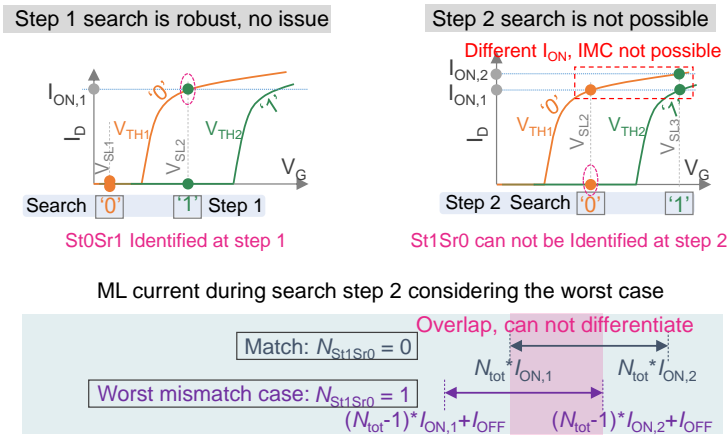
Step 1 search is robust, no issue

$I_{ON,1}$

$I_D$

'0'

$V_{TH1}$

$V_{SL1}$

$V_{SL2}$

$V_{TH2}$

'1'

$V_G$

Search '0' '1' Step 1

St0Sr1 Identified at step 1

Step 2 search is not possible

Different $I_{ON}$, IMC not possible

$I_{ON,2}$

$I_{ON,1}$

$I_D$

$V_{TH1}$

'0'

$V_{SL2}$

$V_{TH2}$

$V_{SL3}$

'1'

$V_G$

Step 2 Search '0' '1'

St1Sr0 can not be Identified at step 2

ML current during search step 2 considering the worst case

Overlap, can not differentiate

Match: $N_{St1Sr0}$ = 0

$N_{tot}$*$I_{ON,1}$

$N_{tot}$*$I_{ON,2}$

Worst mismatch case: $N_{St1Sr0}$ = 1

($N_{tot}$-1)*$I_{ON,1}$+$I_{OFF}$

($N_{tot}$-1)*$I_{ON,2}$+$I_{OFF}$